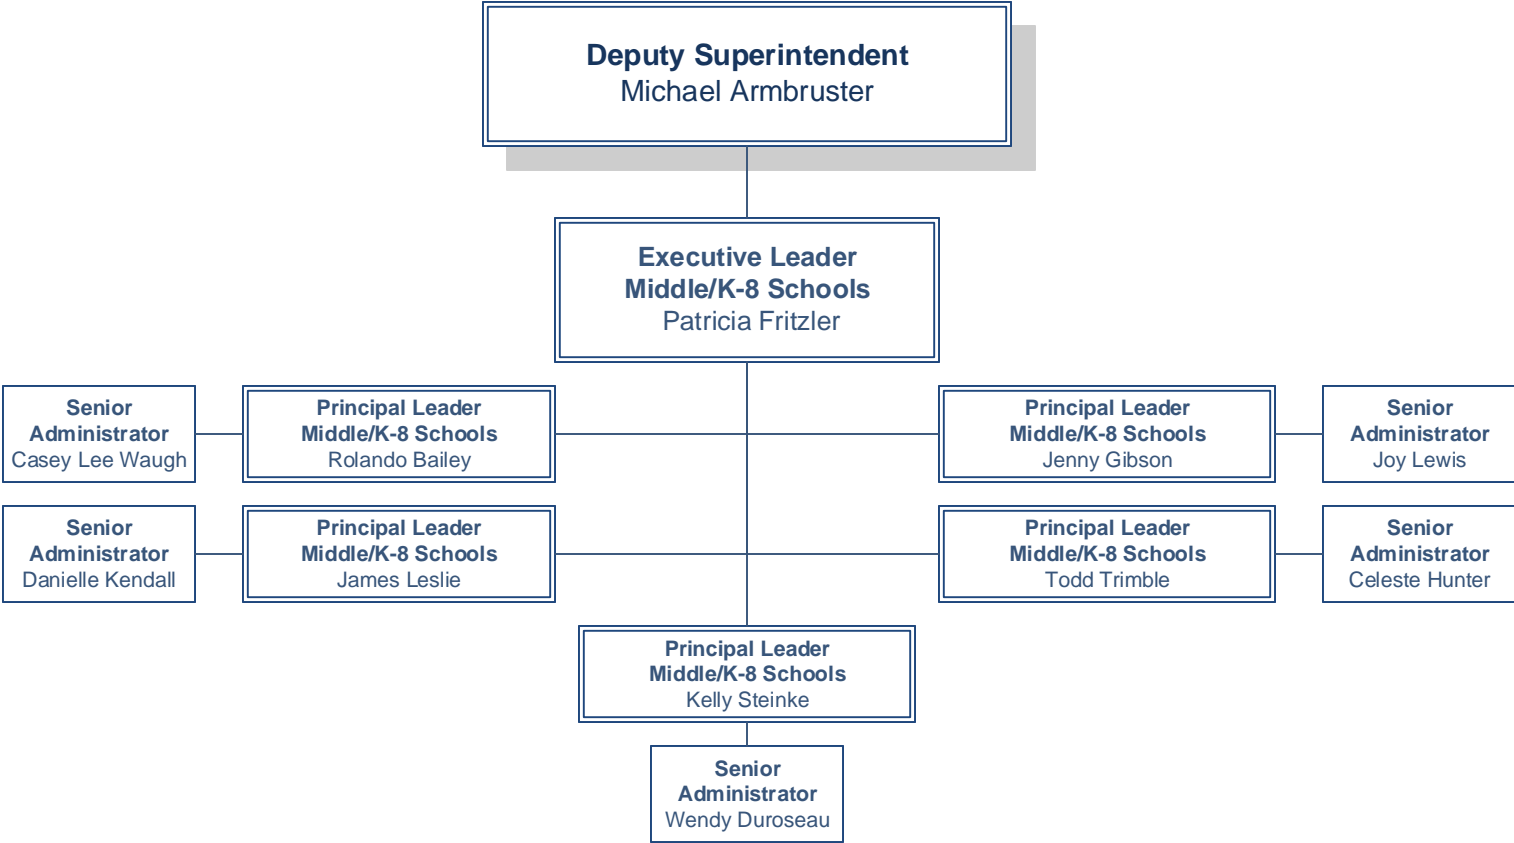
Deputy Superintendent
Michael Armbruster

Executive Leader
Middle/K-8 Schools
Patricia Fritzler

Senior Administrator
Casey Lee Waugh

Principal Leader
Middle/K-8 Schools
Rolando Bailey

Principal Leader
Middle/K-8 Schools
Jenny Gibson

Senior Administrator
Joy Lewis

Senior Administrator
Danielle Kendall

Principal Leader
Middle/K-8 Schools
James Leslie

Principal Leader
Middle/K-8 Schools
Todd Trimble

Senior Administrator
Celeste Hunter

Principal Leader
Middle/K-8 Schools
Kelly Steinke

Senior Administrator
Wendy Duroseau